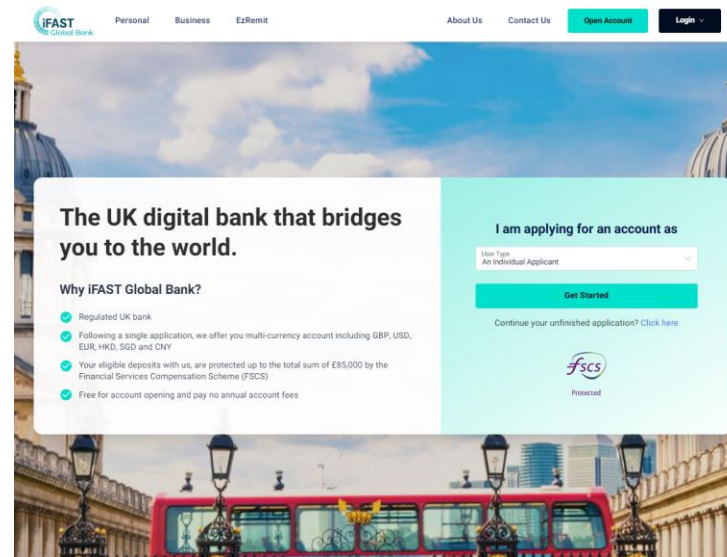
iFAST Global Bank

Personal Business EzRemit

About Us Contact Us Open Account Login

The UK digital bank that bridges you to the world.

Why iFAST Global Bank?

Regulated UK bank

Following a single application, we offer you multi-currency account including GBP, USD, EUR, HKD, SGD and CNY

Your eligible deposits with us, are protected up to the total sum of £85,000 by the Financial Services Compensation Scheme (FSCS)

Free for account opening and pay no annual account fees

I am applying for an account as

User Type
An Individual Applicant

Get Started

Continue your unfinished application? Click here

fscs

Protected